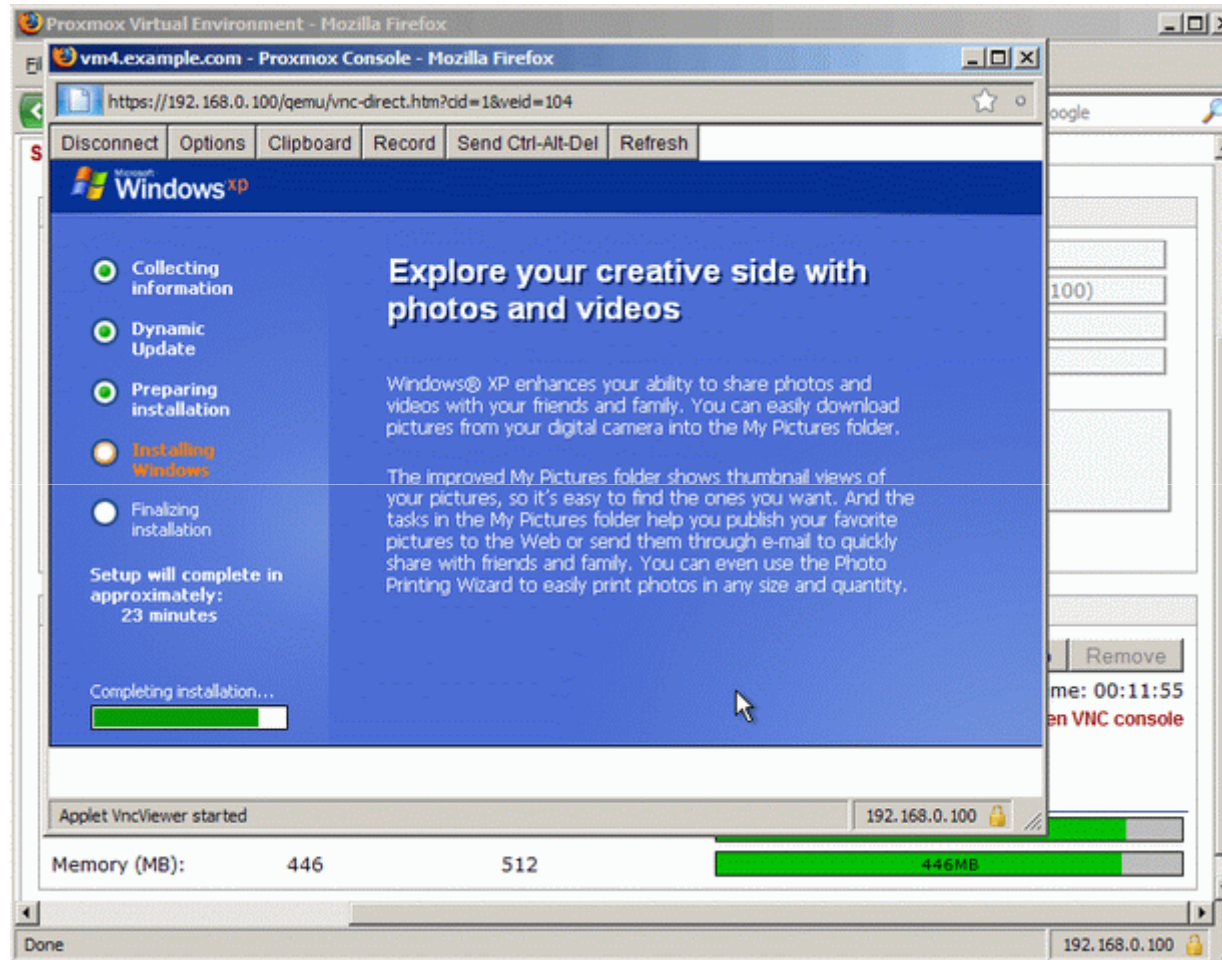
Proxmox Virtual Environment - Mozilla Firefox

Fi

S

vm4.example.com - Proxmox Console - Mozilla Firefox

https://192.168.0.100/qemu/vnc-direct.htm?cid=1&veid=104

oogle

Disconnect | Options | Clipboard | Record | Send Ctrl-Alt-Del | Refresh

Microsoft Windows xp

Collecting information

Dynamic Update

Preparing installation

Installing Windows

Finalizing installation

Setup will complete in approximately: 23 minutes

Completing installation...

Explore your creative side with photos and videos

Windows® XP enhances your ability to share photos and videos with your friends and family. You can easily download pictures from your digital camera into the My Pictures folder.

The improved My Pictures folder shows thumbnail views of your pictures, so it's easy to find the ones you want. And the tasks in the My Pictures folder help you publish your favorite pictures to the Web or send them through e-mail to quickly share with friends and family. You can even use the Photo Printing Wizard to easily print photos in any size and quantity.

100)

Remove

me: 00:11:55

en VNC console

Applet VncViewer started

192.168.0.100

Memory (MB): 446 512 446MB

Done

192.168.0.100